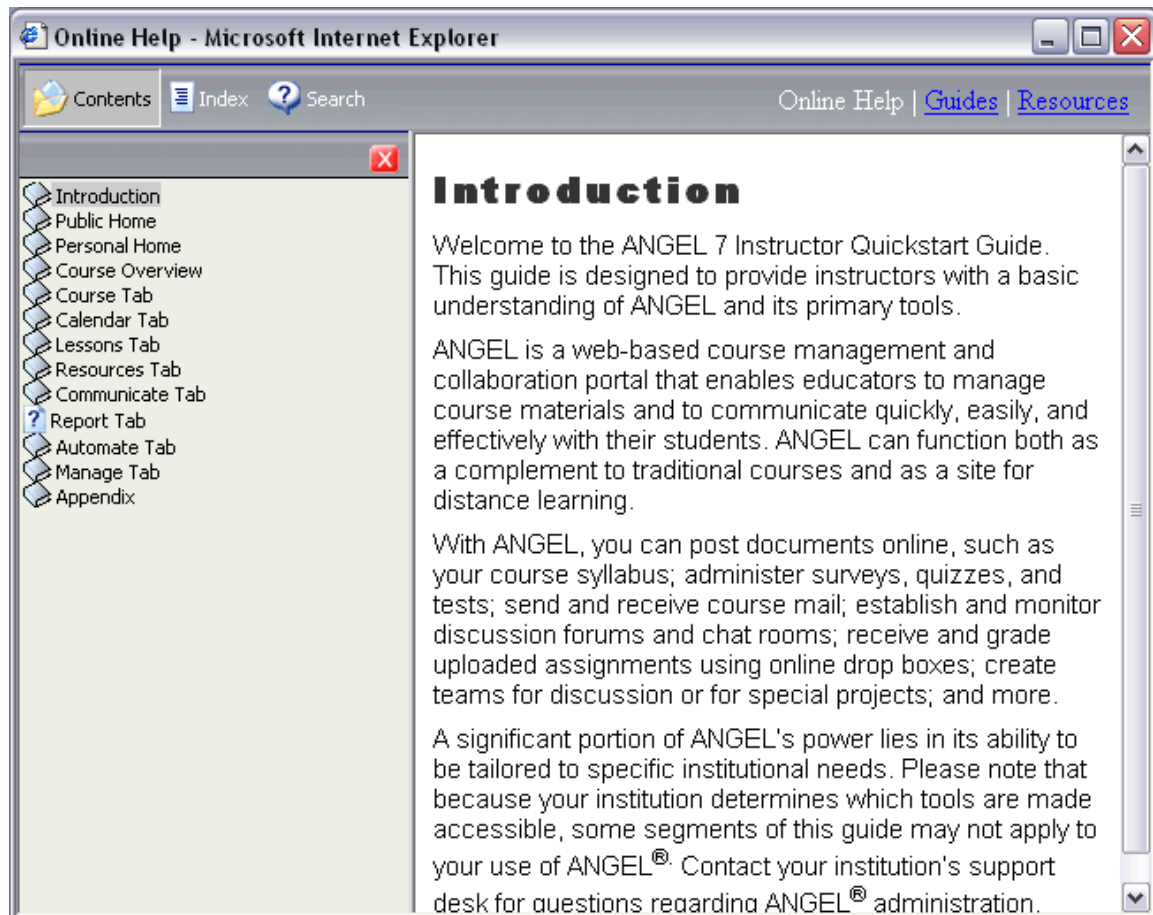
Online Help - Microsoft Internet Explorer

Contents Index Search

Online Help | Guides | Resources

Introduction
Public Home
Personal Home
Course Overview
Course Tab
Calendar Tab
Lessons Tab
Resources Tab
Communicate Tab
Report Tab
Automate Tab
Manage Tab
Appendix

Introduction

Welcome to the ANGEL 7 Instructor Quickstart Guide. This guide is designed to provide instructors with a basic understanding of ANGEL and its primary tools.

ANGEL is a web-based course management and collaboration portal that enables educators to manage course materials and to communicate quickly, easily, and effectively with their students. ANGEL can function both as a complement to traditional courses and as a site for distance learning.

With ANGEL, you can post documents online, such as your course syllabus; administer surveys, quizzes, and tests; send and receive course mail; establish and monitor discussion forums and chat rooms; receive and grade uploaded assignments using online drop boxes; create teams for discussion or for special projects; and more.

A significant portion of ANGEL's power lies in its ability to be tailored to specific institutional needs. Please note that because your institution determines which tools are made accessible, some segments of this guide may not apply to your use of ANGEL®. Contact your institution's support desk for questions regarding ANGEL® administration.